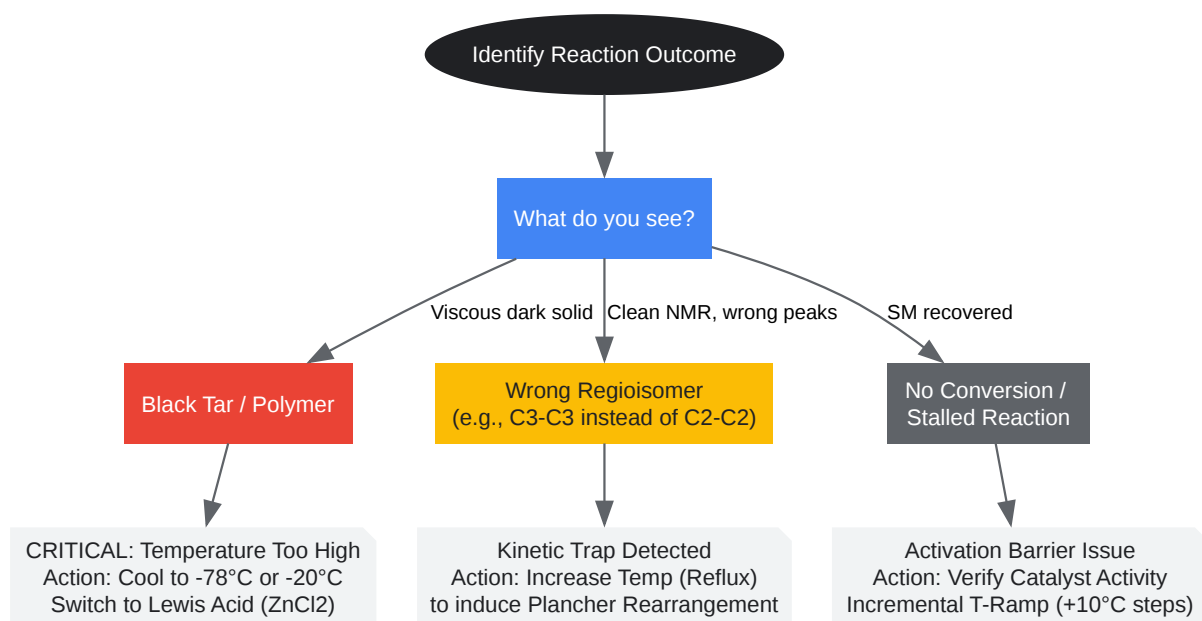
Identify Reaction Outcome

What do you see?

Viscous dark solid

Clean NMR, wrong peaks

SM recovered

Black Tar / Polymer

Wrong Regioisomer (e.g., C3-C3 instead of C2-C2)

No Conversion / Stalled Reaction

CRITICAL: Temperature Too High
Action: Cool to -78°C or -20°C
Switch to Lewis Acid (ZnCl2)

Kinetic Trap Detected
Action: Increase Temp (Reflux)
to induce Plancher Rearrangement

Activation Barrier Issue
Action: Verify Catalyst Activity
Incremental T-Ramp (+10°C steps)